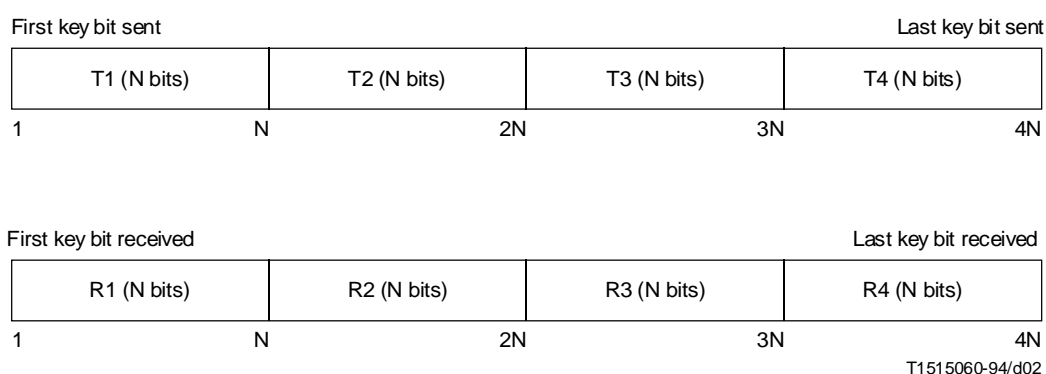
First key bit sent

Last key bit sent

| T1 (N bits) | T2 (N bits) | T3 (N bits) | T4 (N bits) |
|---|---|---|---|

1 N 2N 3N 4N

First key bit received

Last key bit received

| R1 (N bits) | R2 (N bits) | R3 (N bits) | R4 (N bits) |
|---|---|---|---|

1 N 2N 3N 4N

T1515060-94/d02